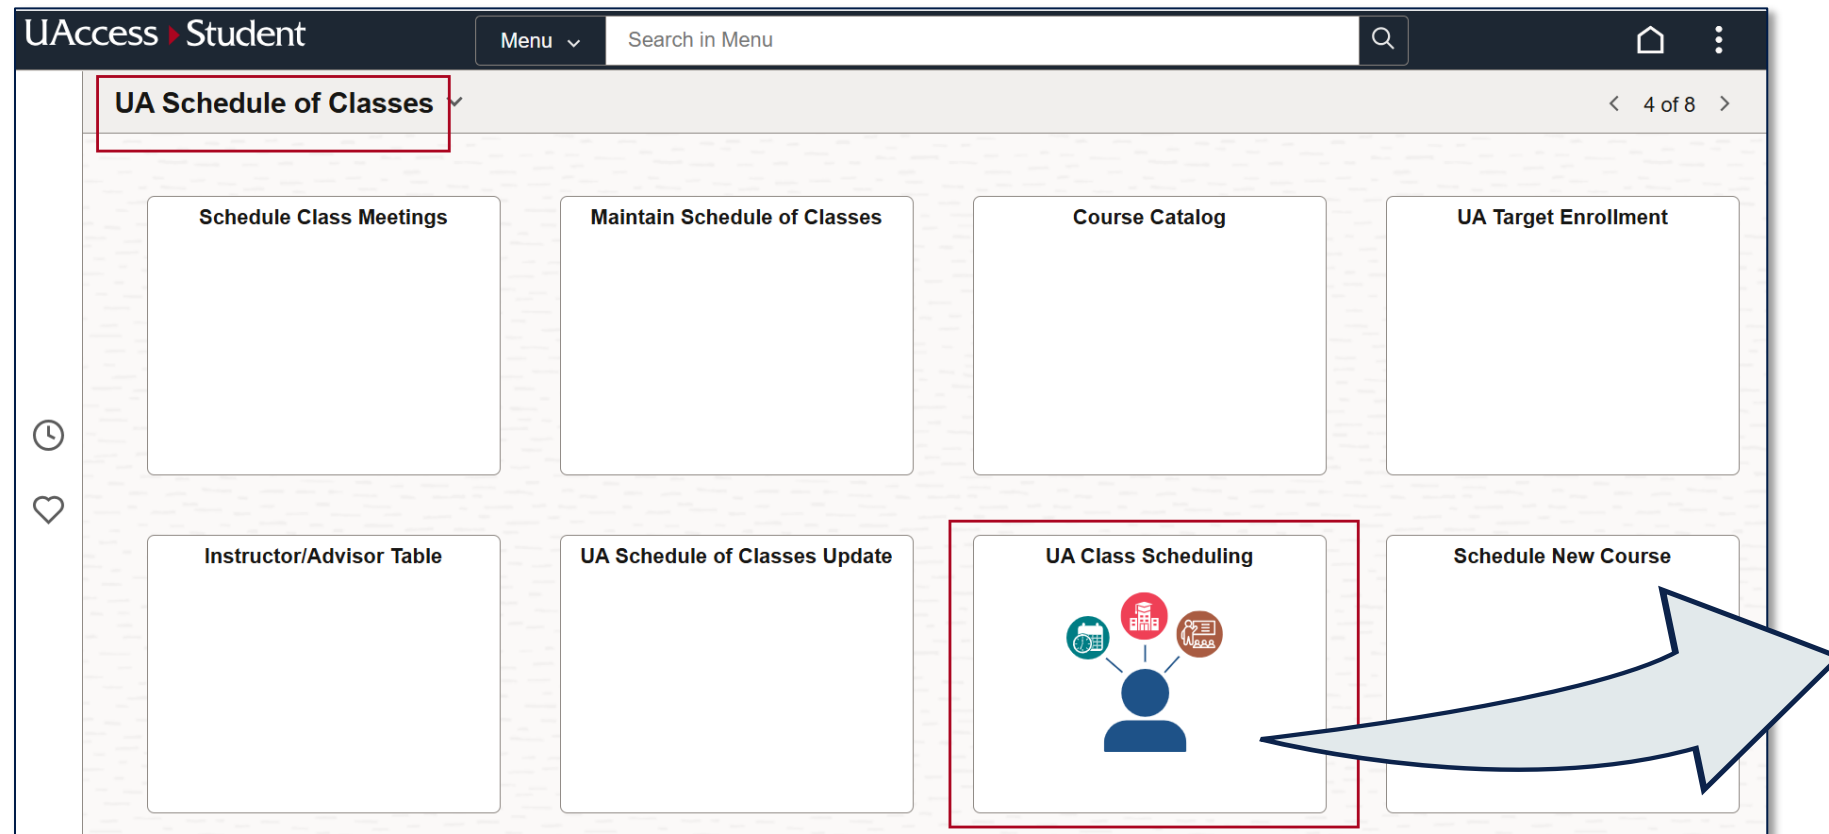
UAccess Student

Menu

Search in Menu

UA Schedule of Classes

4 of 8

Schedule Class Meetings

Maintain Schedule of Classes

Course Catalog

UA Target Enrollment

Instructor/Advisor Table

UA Schedule of Classes Update

UA Class Scheduling

Schedule New Course